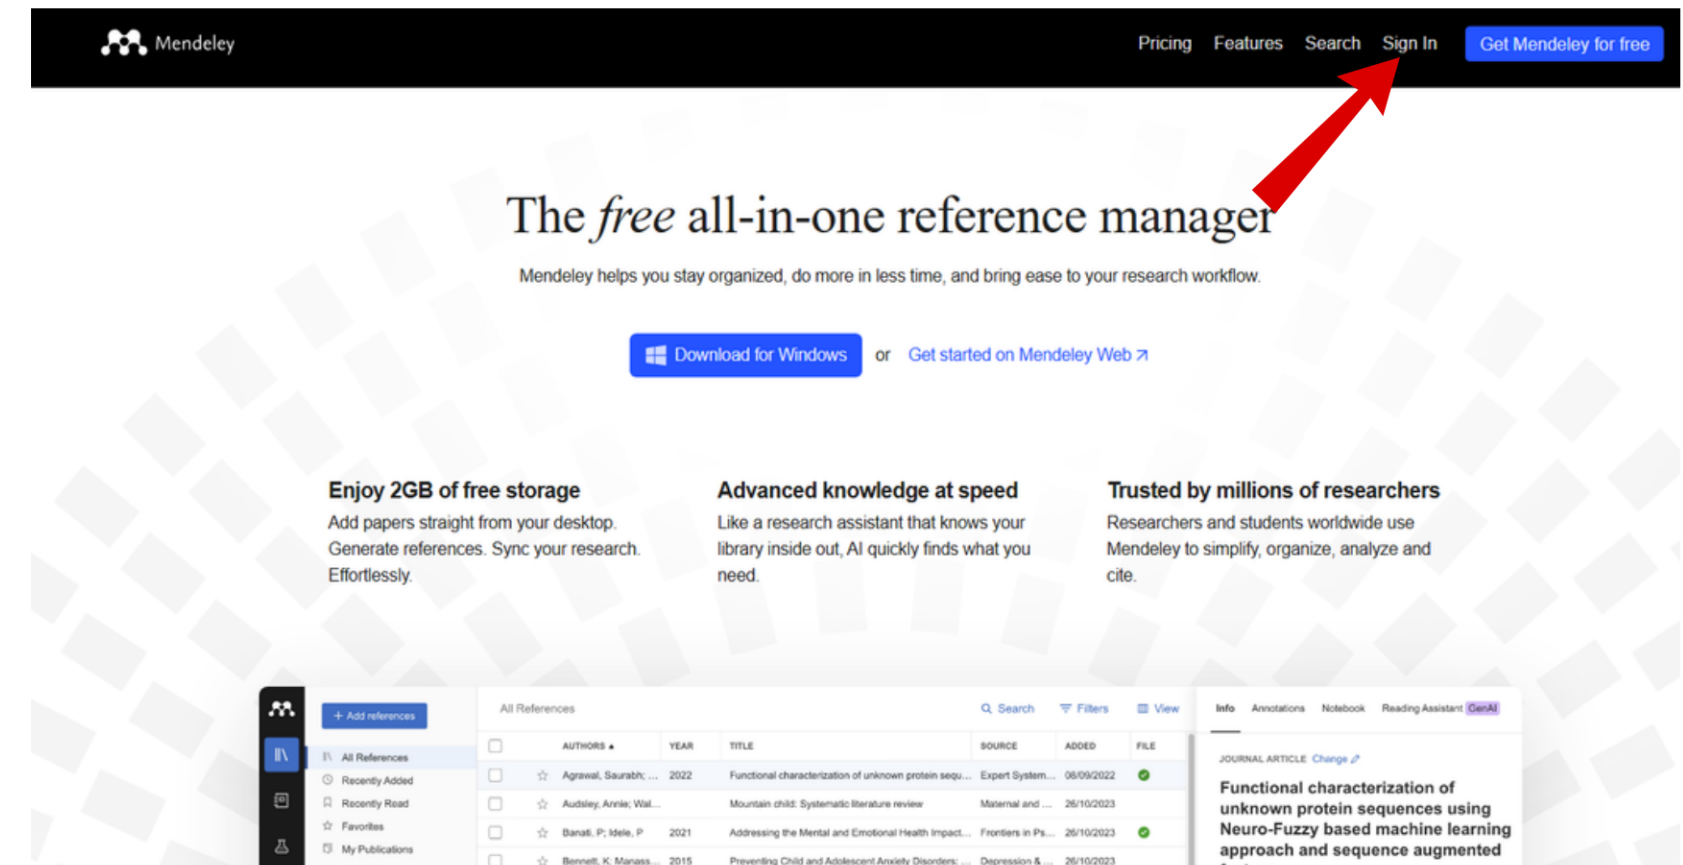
Mendeley

Pricing Features Search Sign In Get Mendeley for free

The *free* all-in-one reference manager

Mendeley helps you stay organized, do more in less time, and bring ease to your research workflow.

Download for Windows or Get started on Mendeley Web ↗

Enjoy 2GB of free storage

Add papers straight from your desktop. Generate references. Sync your research. Effortlessly.

Advanced knowledge at speed

Like a research assistant that knows your library inside out, AI quickly finds what you need.

Trusted by millions of researchers

Researchers and students worldwide use Mendeley to simplify, organize, analyze and cite.

+ Add references

All References
Recently Added
Recently Read
Favorites
My Publications

All References

Search Filters View

| | | AUTHORS ▲ | YEAR | TITLE | SOURCE | ADDED | FILE |
|---|---|---|---|---|---|---|---|
| | ☆ | Agrawal, Saurabh; ... | 2022 | Functional characterization of unknown protein sequ... | Expert System... | 08/09/2022 | ● |
| | ☆ | Audsley, Annie; Wal... | | Mountain child: Systematic literature review | Maternal and ... | 26/10/2023 | |
| | ☆ | Banati, P; Idele, P | 2021 | Addressing the Mental and Emotional Health Impact... | Frontiers in Ps... | 26/10/2023 | ● |
| | ☆ | Bennett, K; Manass... | 2015 | Preventing Child and Adolescent Anxiety Disorders:... | Depression & ... | 26/10/2023 | |

Info Annotations Notebook Reading Assistant GenAI

JOURNAL ARTICLE Change

Functional characterization of unknown protein sequences using Neuro-Fuzzy based machine learning approach and sequence augmented